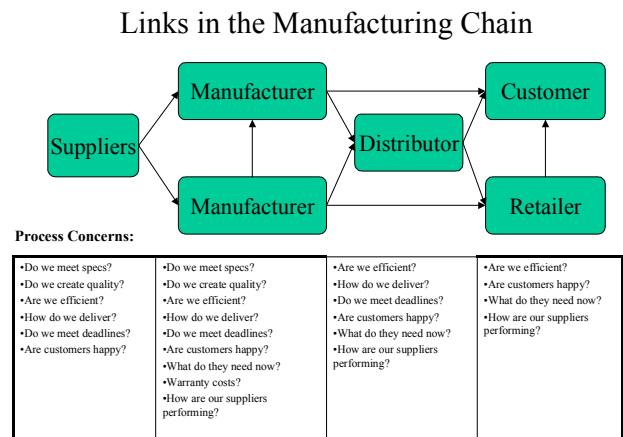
Links in the Manufacturing Chain

Manufacturer

Customer

Suppliers

Distributor

Manufacturer

Retailer

**Process Concerns:**

| | | | |
|---|---|---|---|
| •Do we meet specs? •Do we create quality? •Are we efficient? •How do we deliver? •Do we meet deadlines? •Are customers happy? | •Do we meet specs? •Do we create quality? •Are we efficient? •How do we deliver? •Do we meet deadlines? •Are customers happy? •What do they need now? •Warranty costs? •How are our suppliers performing? | •Are we efficient? •How do we deliver? •Do we meet deadlines? •Are customers happy? •What do they need now? •How are our suppliers performing? | •Are we efficient? •Are customers happy? •What do they need now? •How are our suppliers performing? |